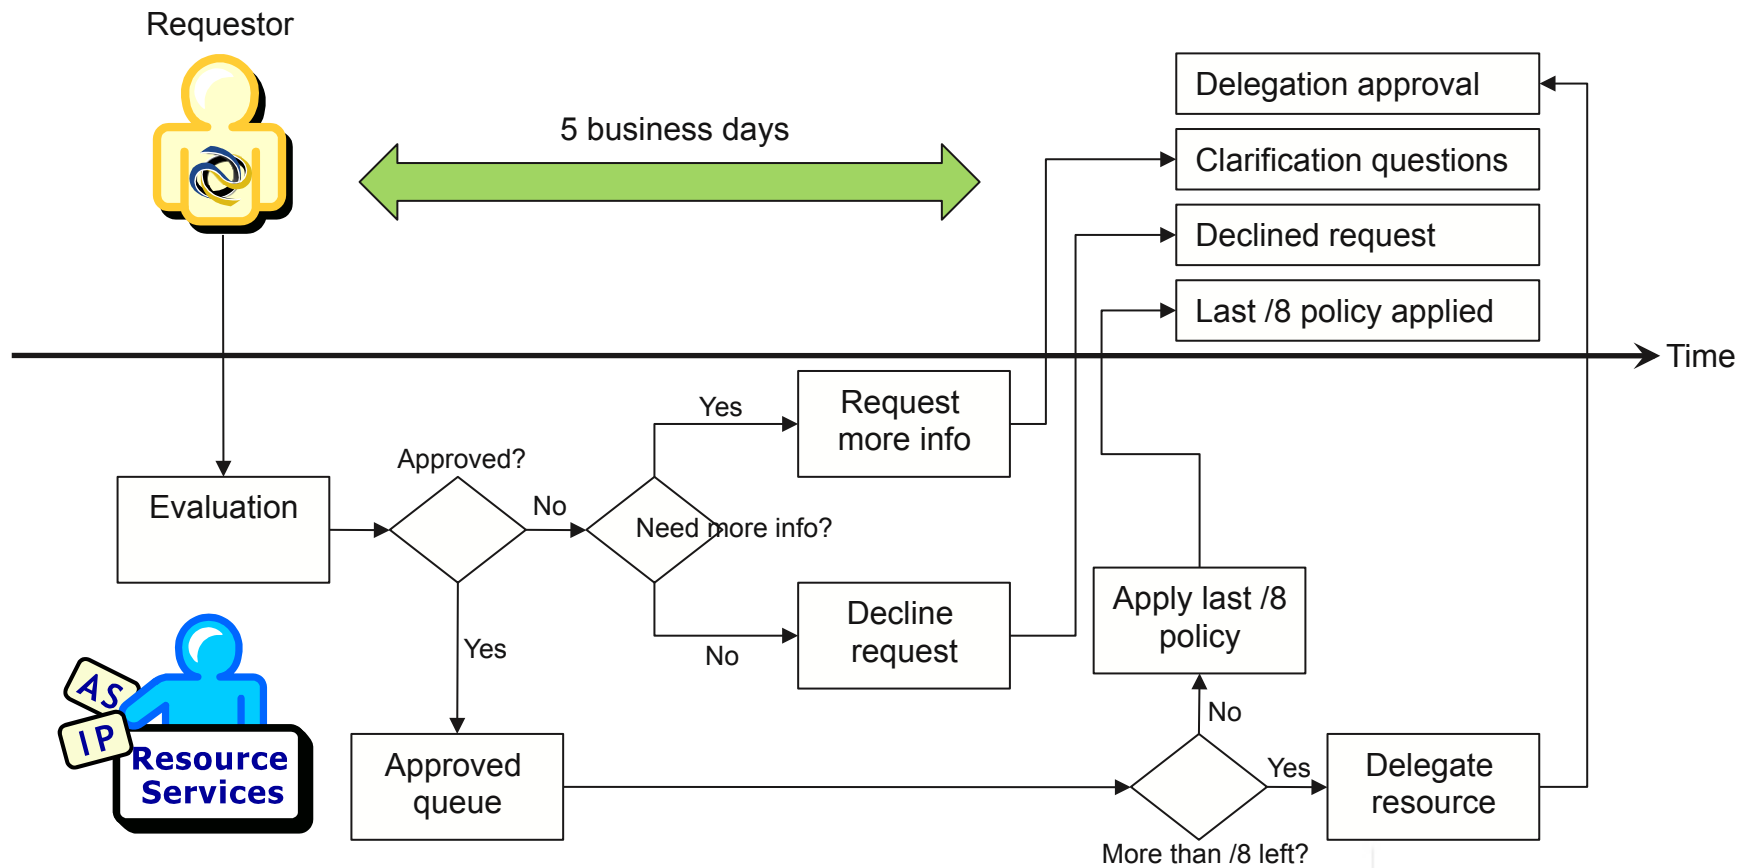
Requestor

5 business days

Delegation approval

Clarification questions

Declined request

Last /8 policy applied

Time

Evaluation

Approved?

No

Need more info?

Yes

Request more info

Decline request

No

Yes

Approved queue

Apply last /8 policy

No

Yes

More than /8 left?

Delegate resource

AS

IP

Resource Services